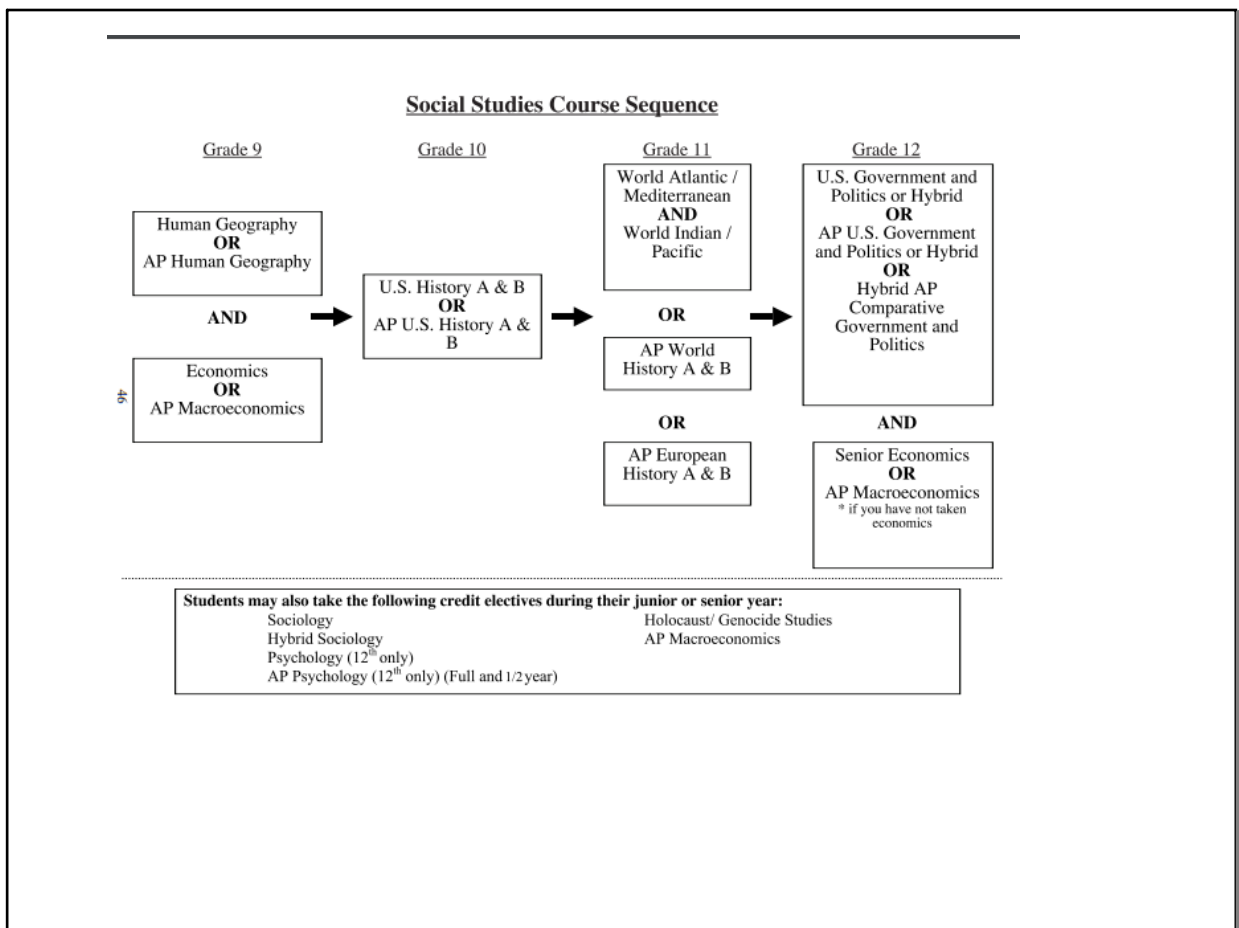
**Social Studies Course Sequence**

Grade 9

Human Geography
**OR**
AP Human Geography

**AND**

Economics
**OR**
AP Macroeconomics

46

Grade 10

U.S. History A & B
**OR**
AP U.S. History A & B

Grade 11

World Atlantic / Mediterranean
**AND**
World Indian / Pacific

**OR**

AP World History A & B

**OR**

AP European History A & B

Grade 12

U.S. Government and Politics or Hybrid
**OR**
AP U.S. Government and Politics or Hybrid
**OR**
Hybrid AP Comparative Government and Politics

**AND**

Senior Economics
**OR**
AP Macroeconomics
* if you have not taken economics

**Students may also take the following credit electives during their junior or senior year:**

Sociology
Hybrid Sociology
Psychology ($12^{th}$ only)
AP Psychology ($12^{th}$ only) (Full and 1/2 year)

Holocaust/ Genocide Studies
AP Macroeconomics